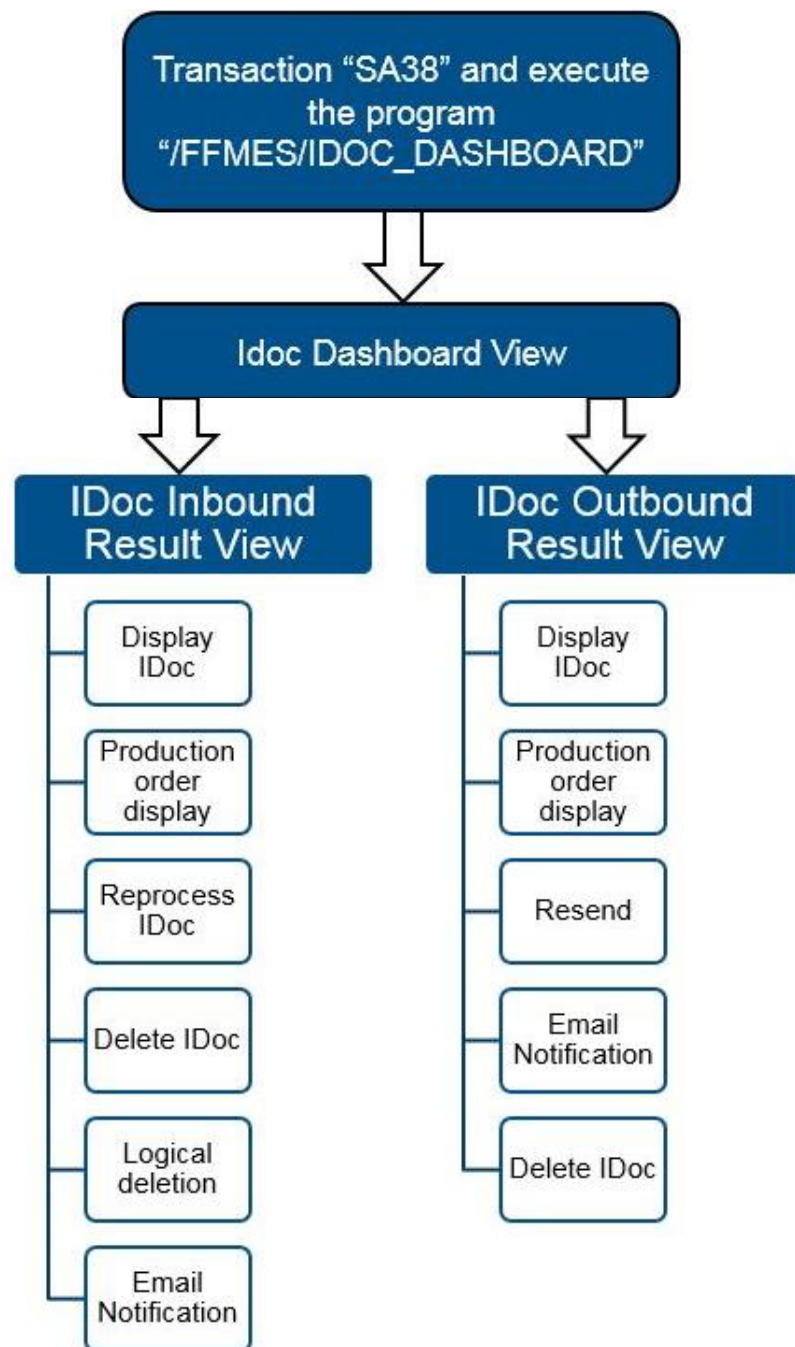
Transaction “SA38” and execute the program “/FFMES/IDOC_DASHBOARD”

Idoc Dashboard View

IDoc Inbound Result View

Display IDoc

Production order display

Reprocess IDoc

Delete IDoc

Logical deletion

Email Notification

IDoc Outbound Result View

Display IDoc

Production order display

Resend

Email Notification

Delete IDoc